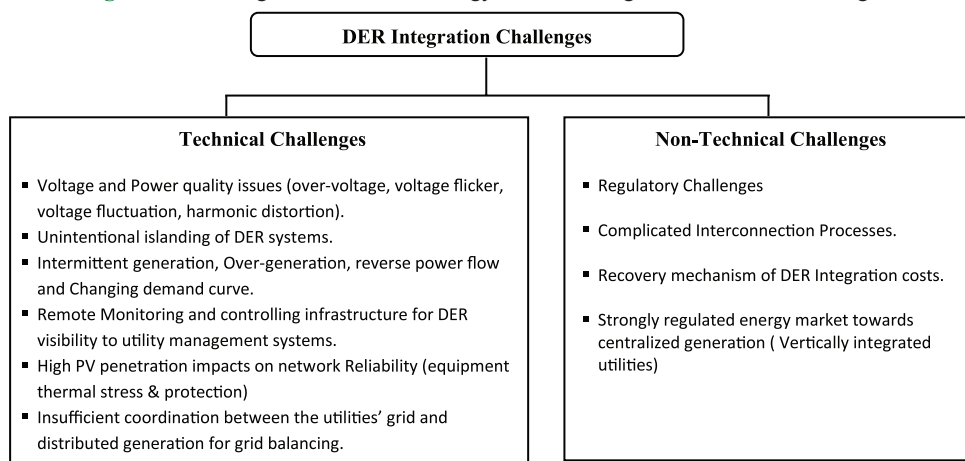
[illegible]

DER Integration Challenges

Technical Challenges

- Voltage and Power quality issues (over-voltage, voltage flicker, voltage fluctuation, harmonic distortion).
- Unintentional islanding of DER systems.
- Intermittent generation, Over-generation, reverse power flow and Changing demand curve.
- Remote Monitoring and controlling infrastructure for DER visibility to utility management systems.
- High PV penetration impacts on network Reliability (equipment thermal stress & protection)
- Insufficient coordination between the utilities' grid and distributed generation for grid balancing.

Non-Technical Challenges

- Regulatory Challenges
- Complicated Interconnection Processes.
- Recovery mechanism of DER Integration costs.
- Strongly regulated energy market towards centralized generation ( Vertically integrated utilities)